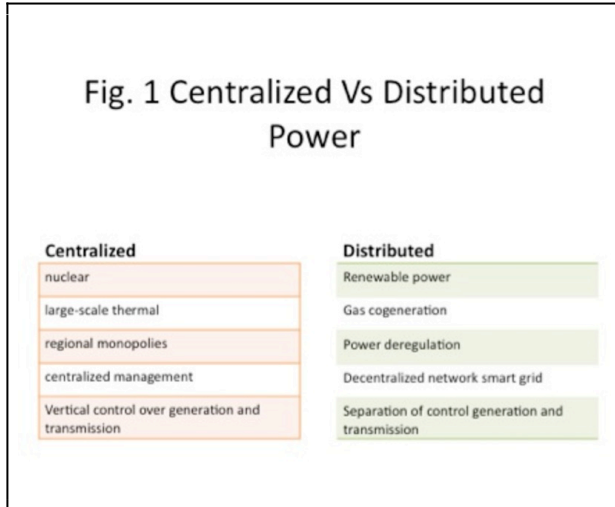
Fig. 1 Centralized Vs Distributed Power

| Centralized |
|---|
| nuclear |
| large-scale thermal |
| regional monopolies |
| centralized management |
| Vertical control over generation and transmission |

| Distributed |
|---|
| Renewable power |
| Gas cogeneration |
| Power deregulation |
| Decentralized network smart grid |
| Separation of control generation and transmission |